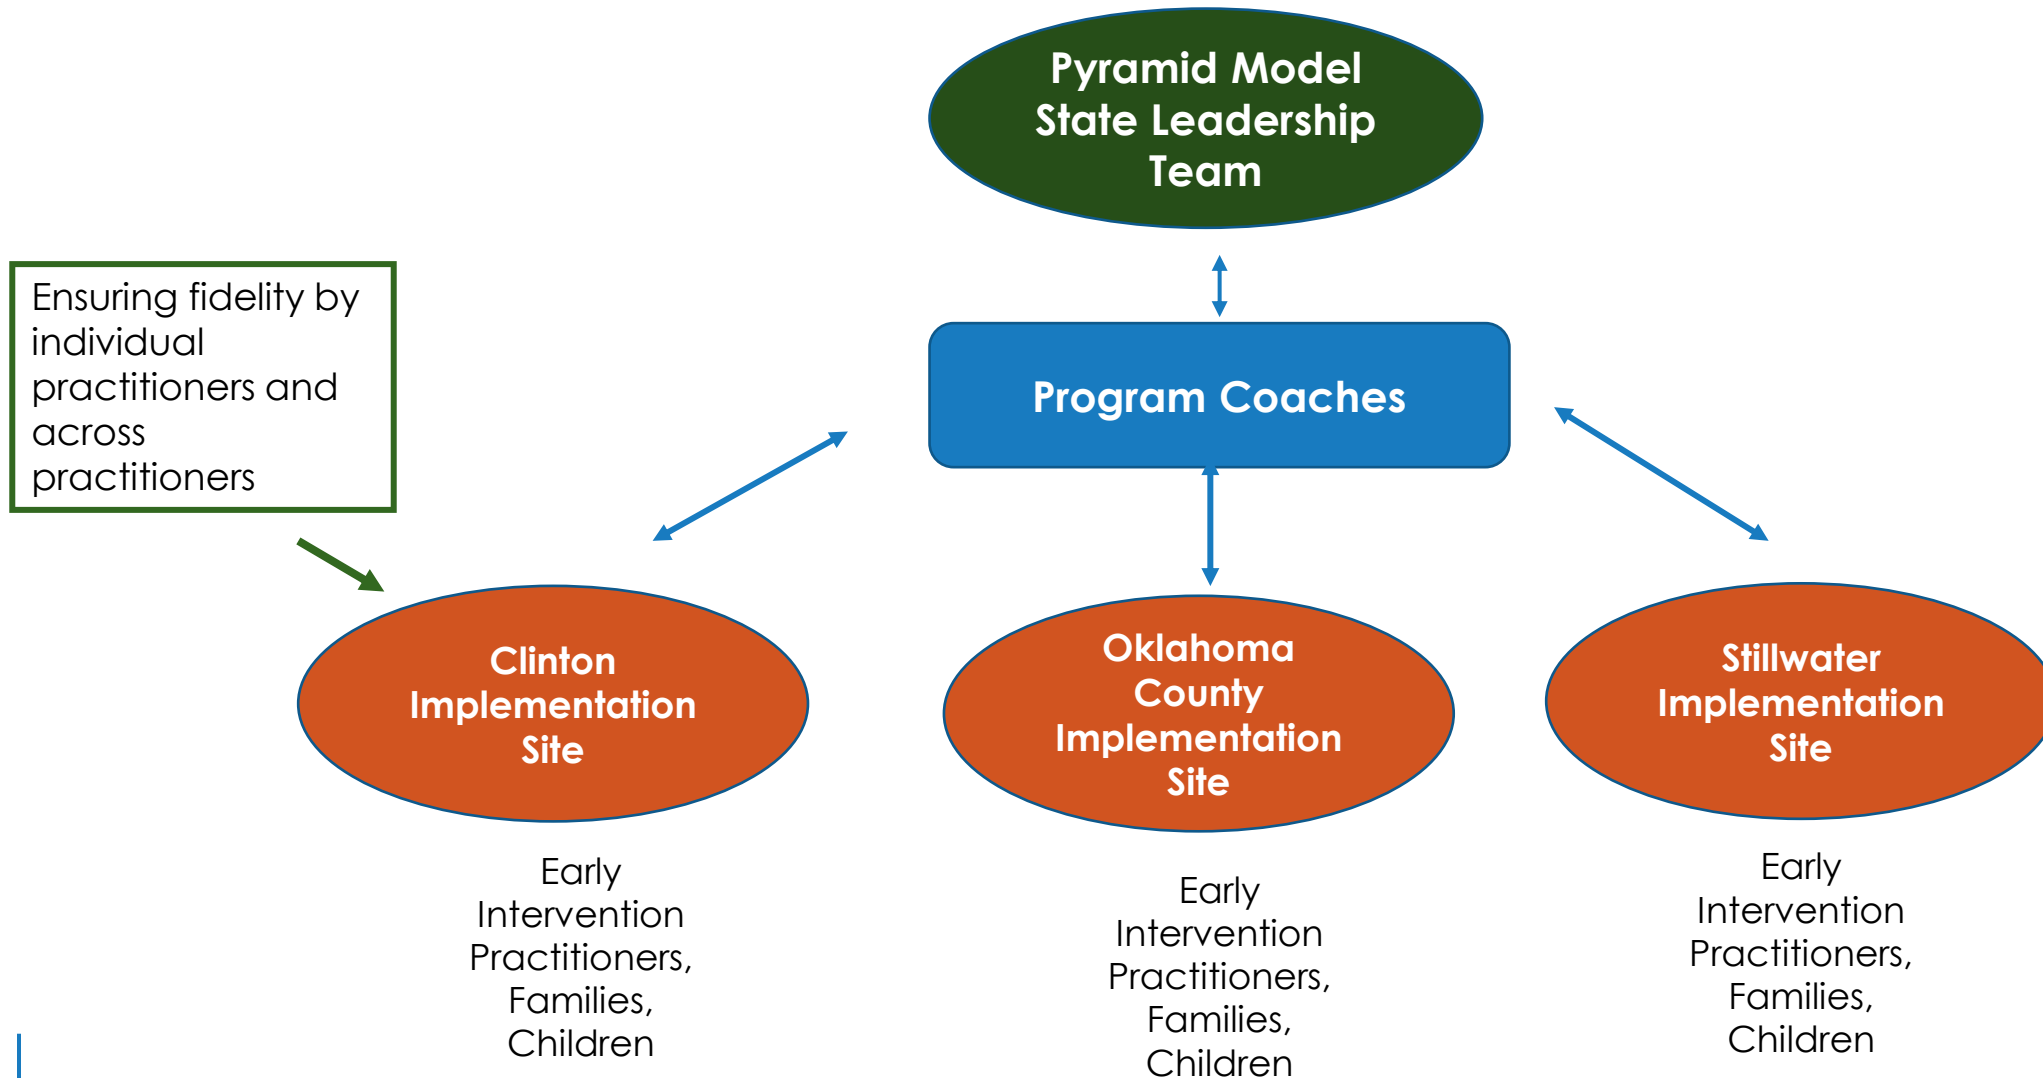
Pyramid Model State Leadership Team

Ensuring fidelity by individual practitioners and across practitioners

Program Coaches

Clinton Implementation Site

Oklahoma County Implementation Site

Stillwater Implementation Site

Early Intervention Practitioners, Families, Children

Early Intervention Practitioners, Families, Children

Early Intervention Practitioners, Families, Children